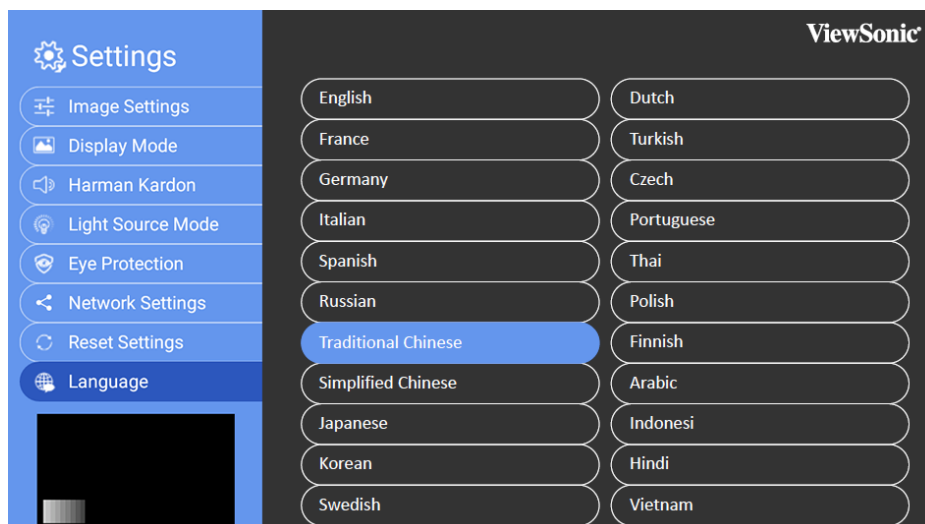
Settings
Image Settings
Display Mode
Harman Kardon
Light Source Mode
Eye Protection
Network Settings
Reset Settings
Language

ViewSonic

English
France
Germany
Italian
Spanish
Russian
Traditional Chinese
Simplified Chinese
Japanese
Korean
Swedish

Dutch
Turkish
Czech
Portuguese
Thai
Polish
Finnish
Arabic
Indonesi
Hindi
Vietnam